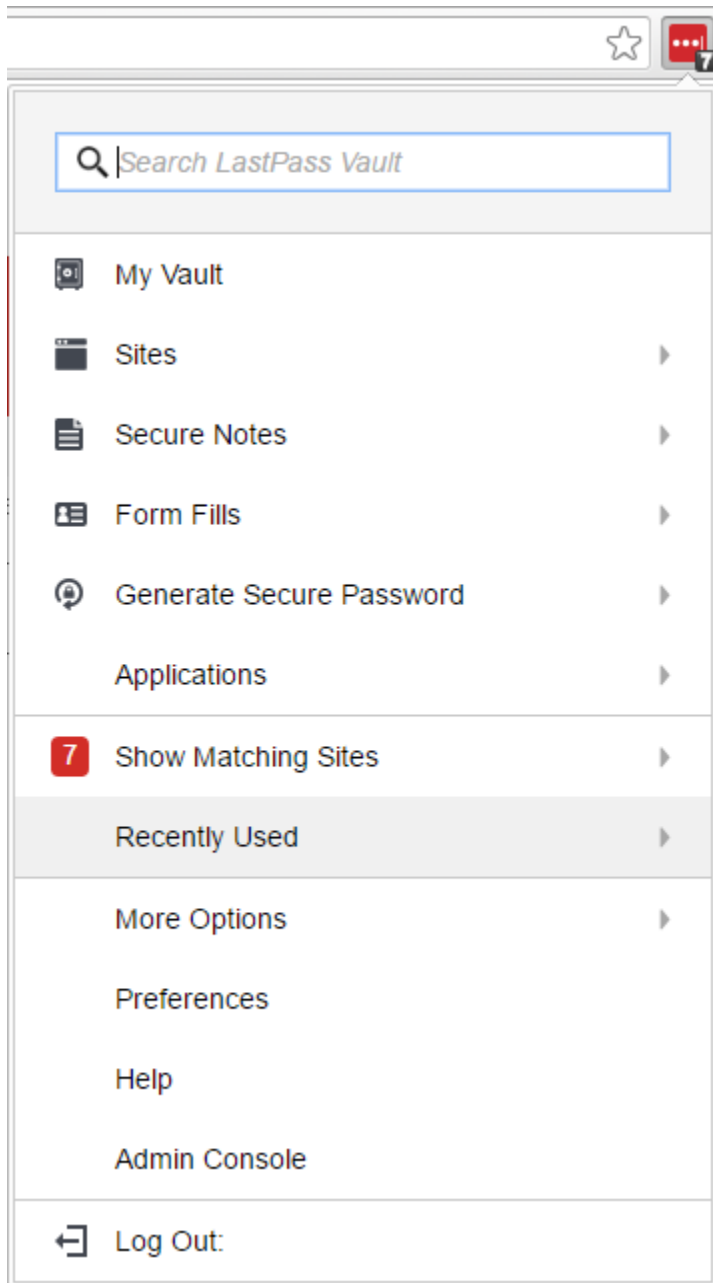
7

Search LastPass Vault

My Vault

Sites

Secure Notes

Form Fills

Generate Secure Password

Applications

7 Show Matching Sites

Recently Used

More Options

Preferences

Help

Admin Console

Log Out: